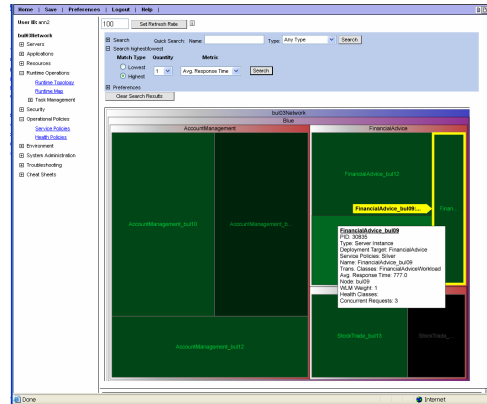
Home | Save | Preferences | Logout | Help |

User ID: arn2

buil09Network
Servers
Applications
Resources
Runtime Operations
Runtime Topology
Runtime Map
Task Management
Security
Operational Policies
Service Policies
Health Policies
Environment
System Administration
Troubleshooting
Cheat Sheets

100 Set Refresh Rate

Search Quick Search Name: Type: Any Type Search
Search highest/lowest
Match Type Quantity Metric
Lowest
Highest 1 Avg. Response Time Search
Preferences
Clear Search Results

buil09Network
Blue
AccountManagement
FinancialAdvice
AccountManagement_buil10
AccountManagement_b...
AccountManagement_buil12
FinancialAdvice_buil12
FinancialAdvice_buil09...
Finan...
StockTrade_buil13
StockTrade_...

FinancialAdvice_buil09
PID: 30835
Type: Server Instance
Deployment Target: FinancialAdvice
Service Policies: Silver
Name: FinancialAdvice_buil09
Trans. Classes: FinancialAdviceWorkload
Avg. Response Time: 777.0
Node: buil09
WLM Weight: 1
Health Classes:
Concurrent Requests: 3

Done
Internet